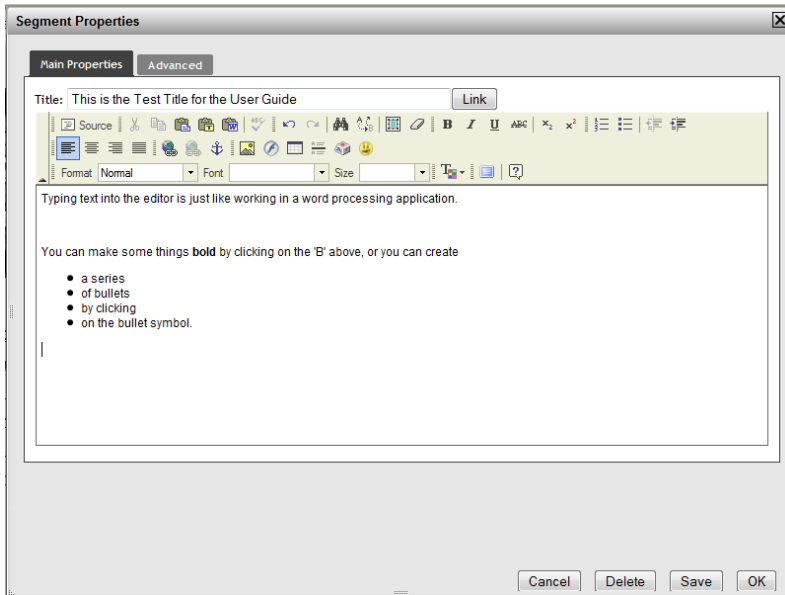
Segment Properties

Main Properties Advanced

Title: This is the Test Title for the User Guide Link

Source B I U ABC $x_2$ $x^2$

Format Normal Font Size

Typing text into the editor is just like working in a word processing application.

You can make some things **bold** by clicking on the 'B' above, or you can create

- a series
- of bullets
- by clicking
- on the bullet symbol.

Cancel Delete Save OK